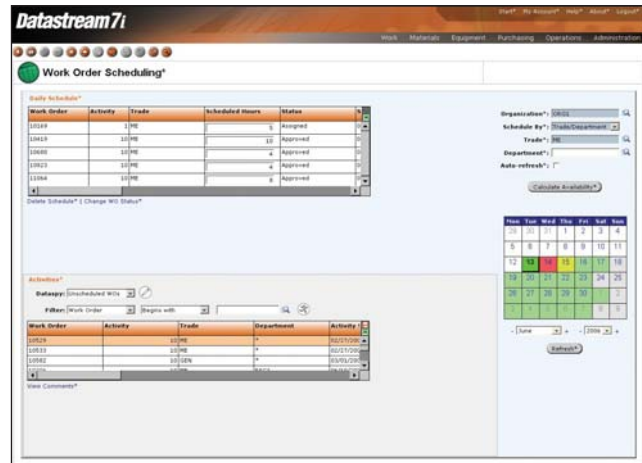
Datastream7i

Start* My Account* Help* About* Logout*

Work Materials Equipment Purchasing Operations Administration

Work Order Scheduling*

Daily Schedule*

| Work Order | Activity | Trade | Scheduled Hours | Status |
|---|---|---|---|---|
| 10169 | 1 | ME | 5 | Assigned |
| 10419 | 10 | ME | 10 | Approved |
| 10680 | 10 | ME | 4 | Approved |
| 10823 | 10 | ME | 4 | Approved |
| 11064 | 10 | ME | 6 | Approved |

Delete Schedule* | Change WO Status*

Organization*: ORG1
Schedule By*: Trade/Department
Trade*: ME
Department*:
Auto-refresh*:

Calculate Availability*

| Mon | Tue | Wed | Thu | Fri | Sat | Sun |
|---|---|---|---|---|---|---|
| 29 | 30 | 31 | 1 | 2 | 3 | 4 |
| 5 | 6 | 7 | 8 | 9 | 10 | 11 |
| 12 | 13 | 14 | 15 | 16 | 17 | 18 |
| 19 | 20 | 21 | 22 | 23 | 24 | 25 |
| 26 | 27 | 28 | 29 | 30 | | |
| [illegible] | | | | | | |

June 2006

Refresh*

Activities*

Dataspy: Unscheduled WOs

Filter: Work Order Begins with

| Work Order | Activity | Trade | Department | Activity |
|---|---|---|---|---|
| 10529 | 10 | ME | * | 02/17/200 |
| 10533 | 10 | ME | * | 02/17/200 |
| 10582 | 10 | GEN | * | 03/01/200 |
| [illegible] | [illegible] | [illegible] | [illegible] | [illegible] |

View Comments*